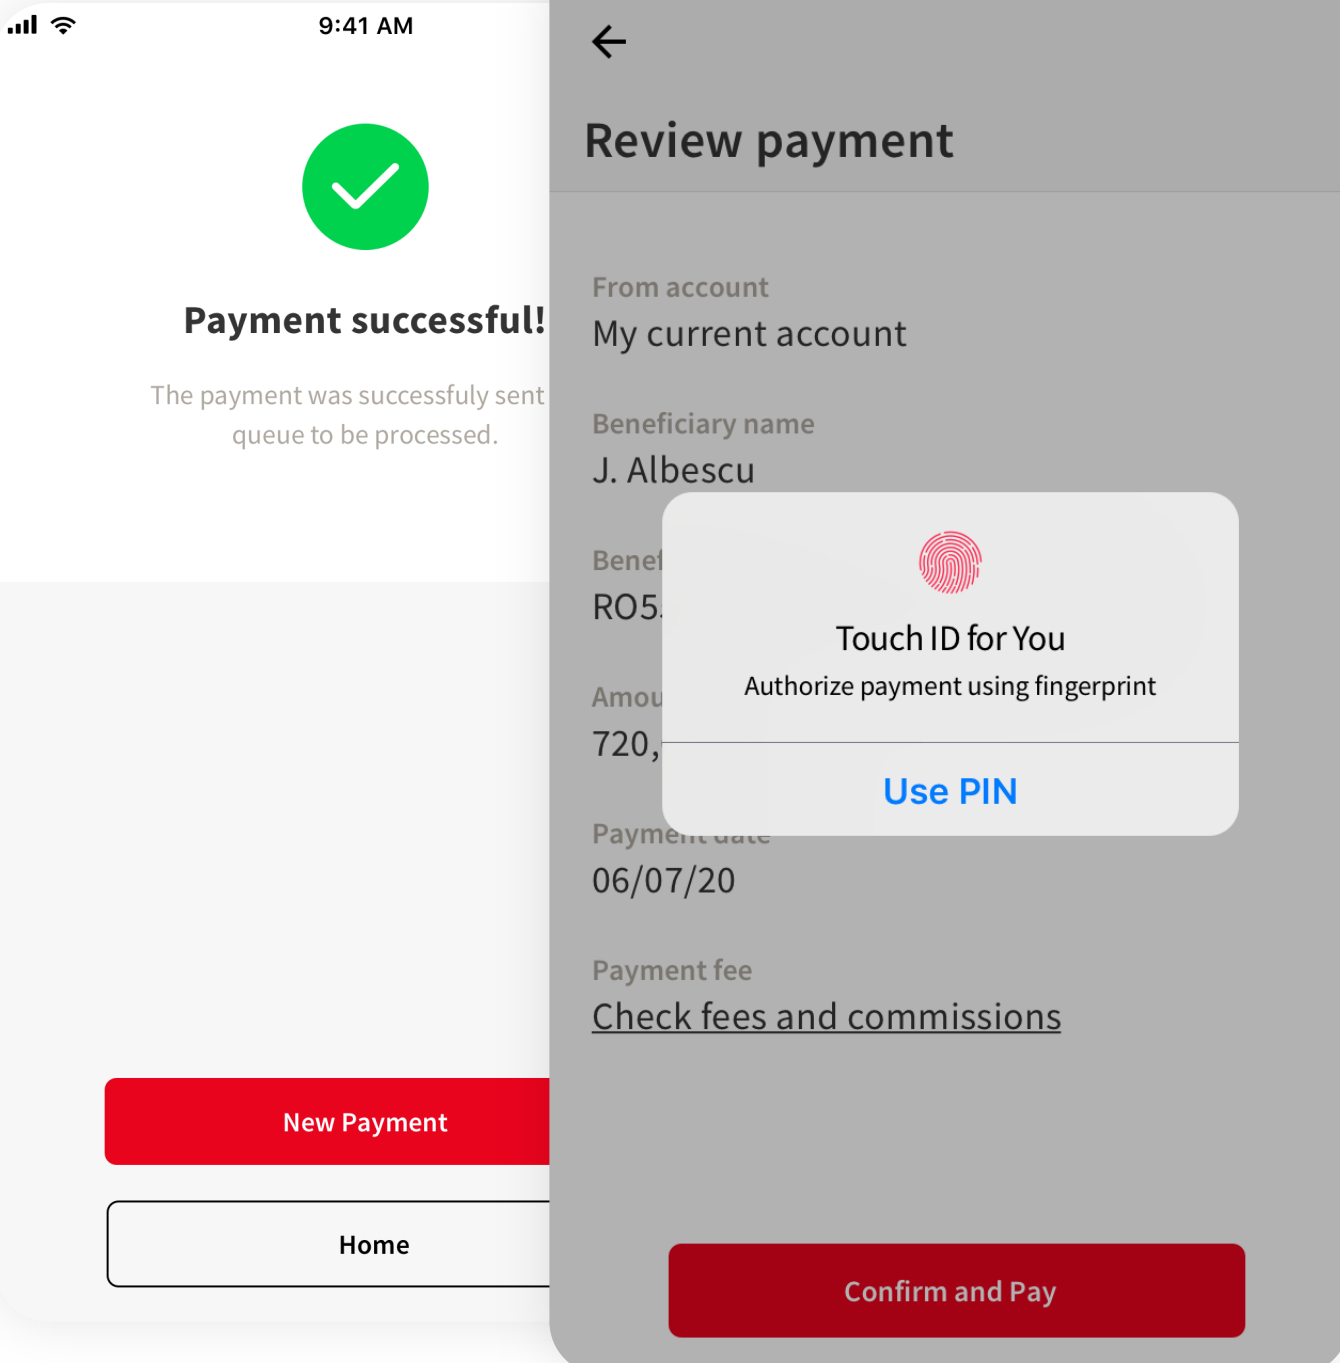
9:41 AM

Payment successful!

The payment was successfuly sent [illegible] queue to be processed.

New Payment

Home

Review payment

From account
My current account

Beneficiary name
J. Albescu

Benef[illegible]
RO5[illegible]

Amou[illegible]
720,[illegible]

Payment date
06/07/20

Payment fee
Check fees and commissions

Touch ID for You
Authorize payment using fingerprint

Use PIN

Confirm and Pay